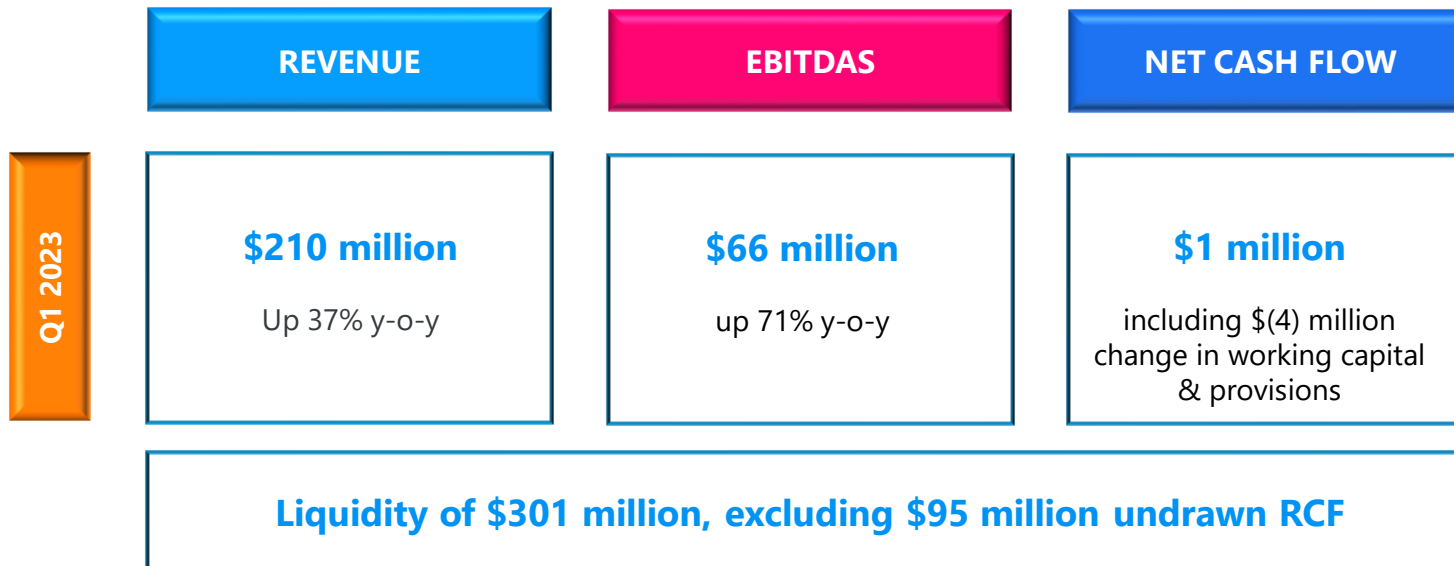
REVENUE

EBITDAS

NET CASH FLOW

Q1 2023

$210 million

Up 37% y-o-y

$66 million

up 71% y-o-y

$1 million

including $(4) million change in working capital & provisions

Liquidity of $301 million, excluding $95 million undrawn RCF